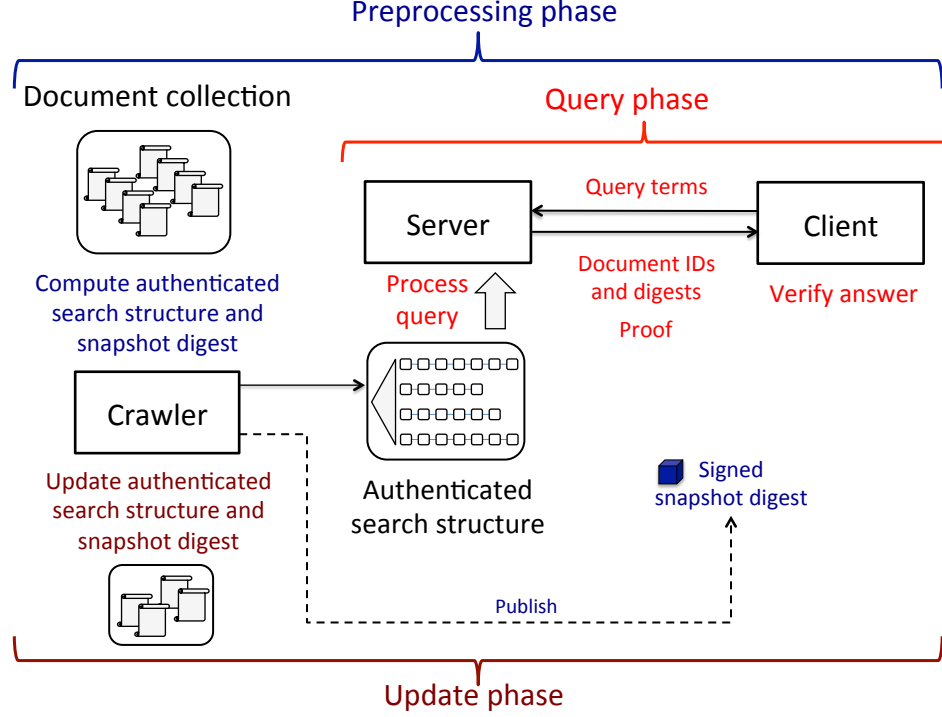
Preprocessing phase

Document collection

Query phase

Query terms

Server

Client

Document IDs and digests

Process query

Verify answer

Proof

Compute authenticated search structure and snapshot digest

Crawler

Update authenticated search structure and snapshot digest

Authenticated search structure

Signed snapshot digest

Publish

Update phase